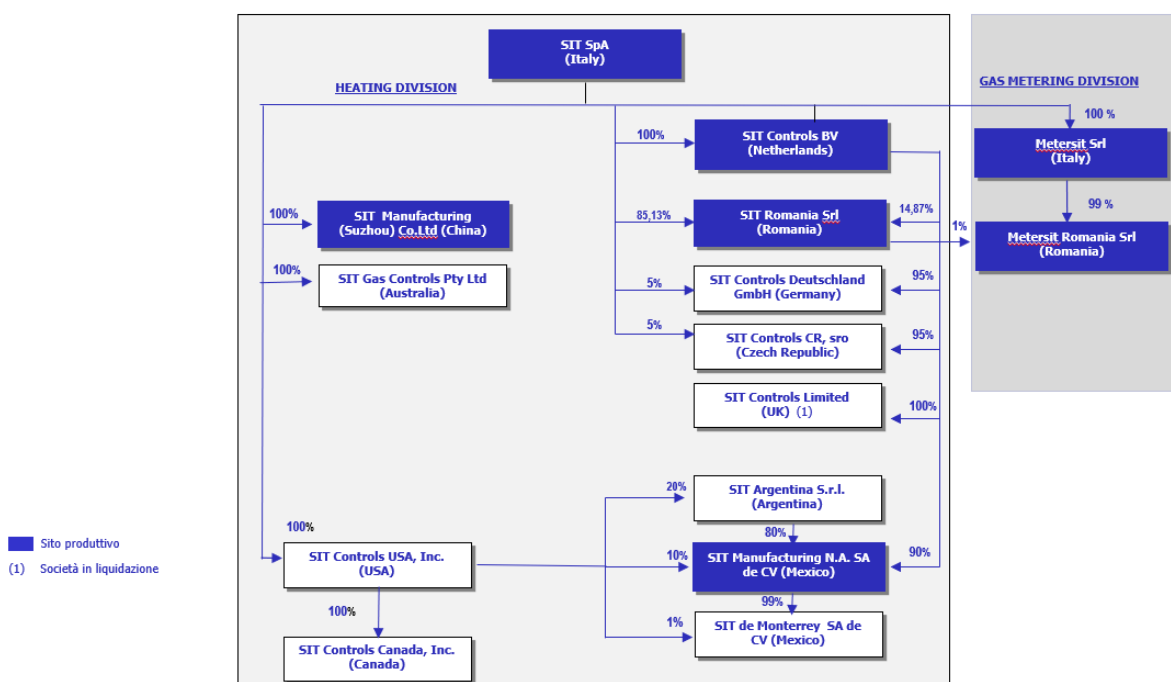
SIT SpA
(Italy)

HEATING DIVISION

GAS METERING DIVISION

100 %

Metersit Srl
(Italy)

99 %

Metersit Romania Srl
(Romania)

1%

100%

SIT Controls BV
(Netherlands)

85,13%

SIT Romania Srl
(Romania)

14,87%

100%

SIT Manufacturing
(Suzhou) Co.Ltd (China)

100%

SIT Gas Controls Pty Ltd
(Australia)

5%

SIT Controls Deutschland
GmbH (Germany)

95%

5%

SIT Controls CR, sro
(Czech Republic)

95%

SIT Controls Limited
(UK) (1)

100%

20%

SIT Argentina S.r.l.
(Argentina)

80%

100%

SIT Controls USA, Inc.
(USA)

10%

SIT Manufacturing N.A. SA
de CV (Mexico)

90%

99%

100%

1%

SIT de Monterrey SA de
CV (Mexico)

SIT Controls Canada, Inc.
(Canada)

Sito produttivo

(1) Società in liquidazione